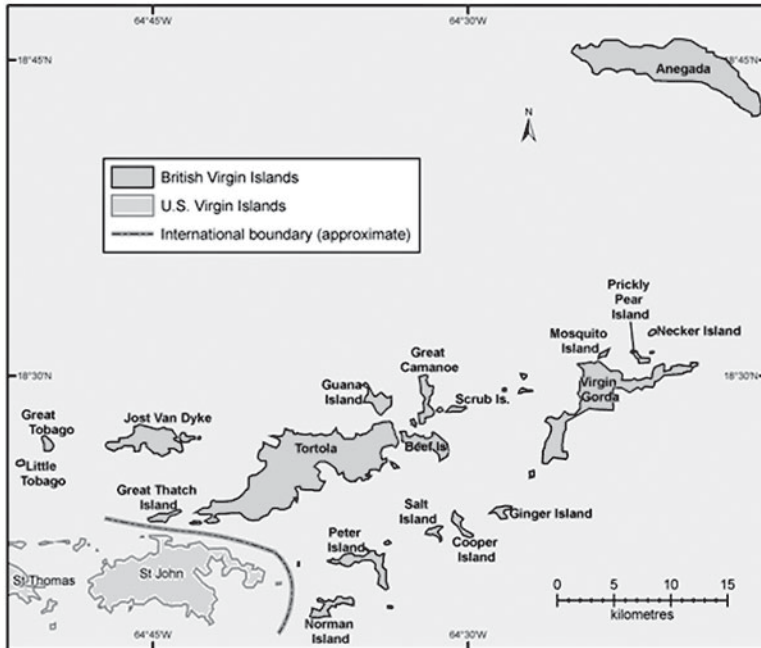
64°45'W
64°30'W
18°45'N
18°45'N
Anegada
N
British Virgin Islands
U.S. Virgin Islands
International boundary (approximate)
Prickly Pear Island
Necker Island
Mosquito Island
18°30'N
Great Camanoe
18°30'N
Guana Island
Scrub Is.
Virgin Gorda
Great Tobago
Jost Van Dyke
Tortola
Beef Is.
Little Tobago
Great Thatch Island
Salt Island
Ginger Island
Peter Island
Cooper Island
St Thomas
St John
0
5
10
15
kilometres
64°45'W
Norman Island
64°30'W